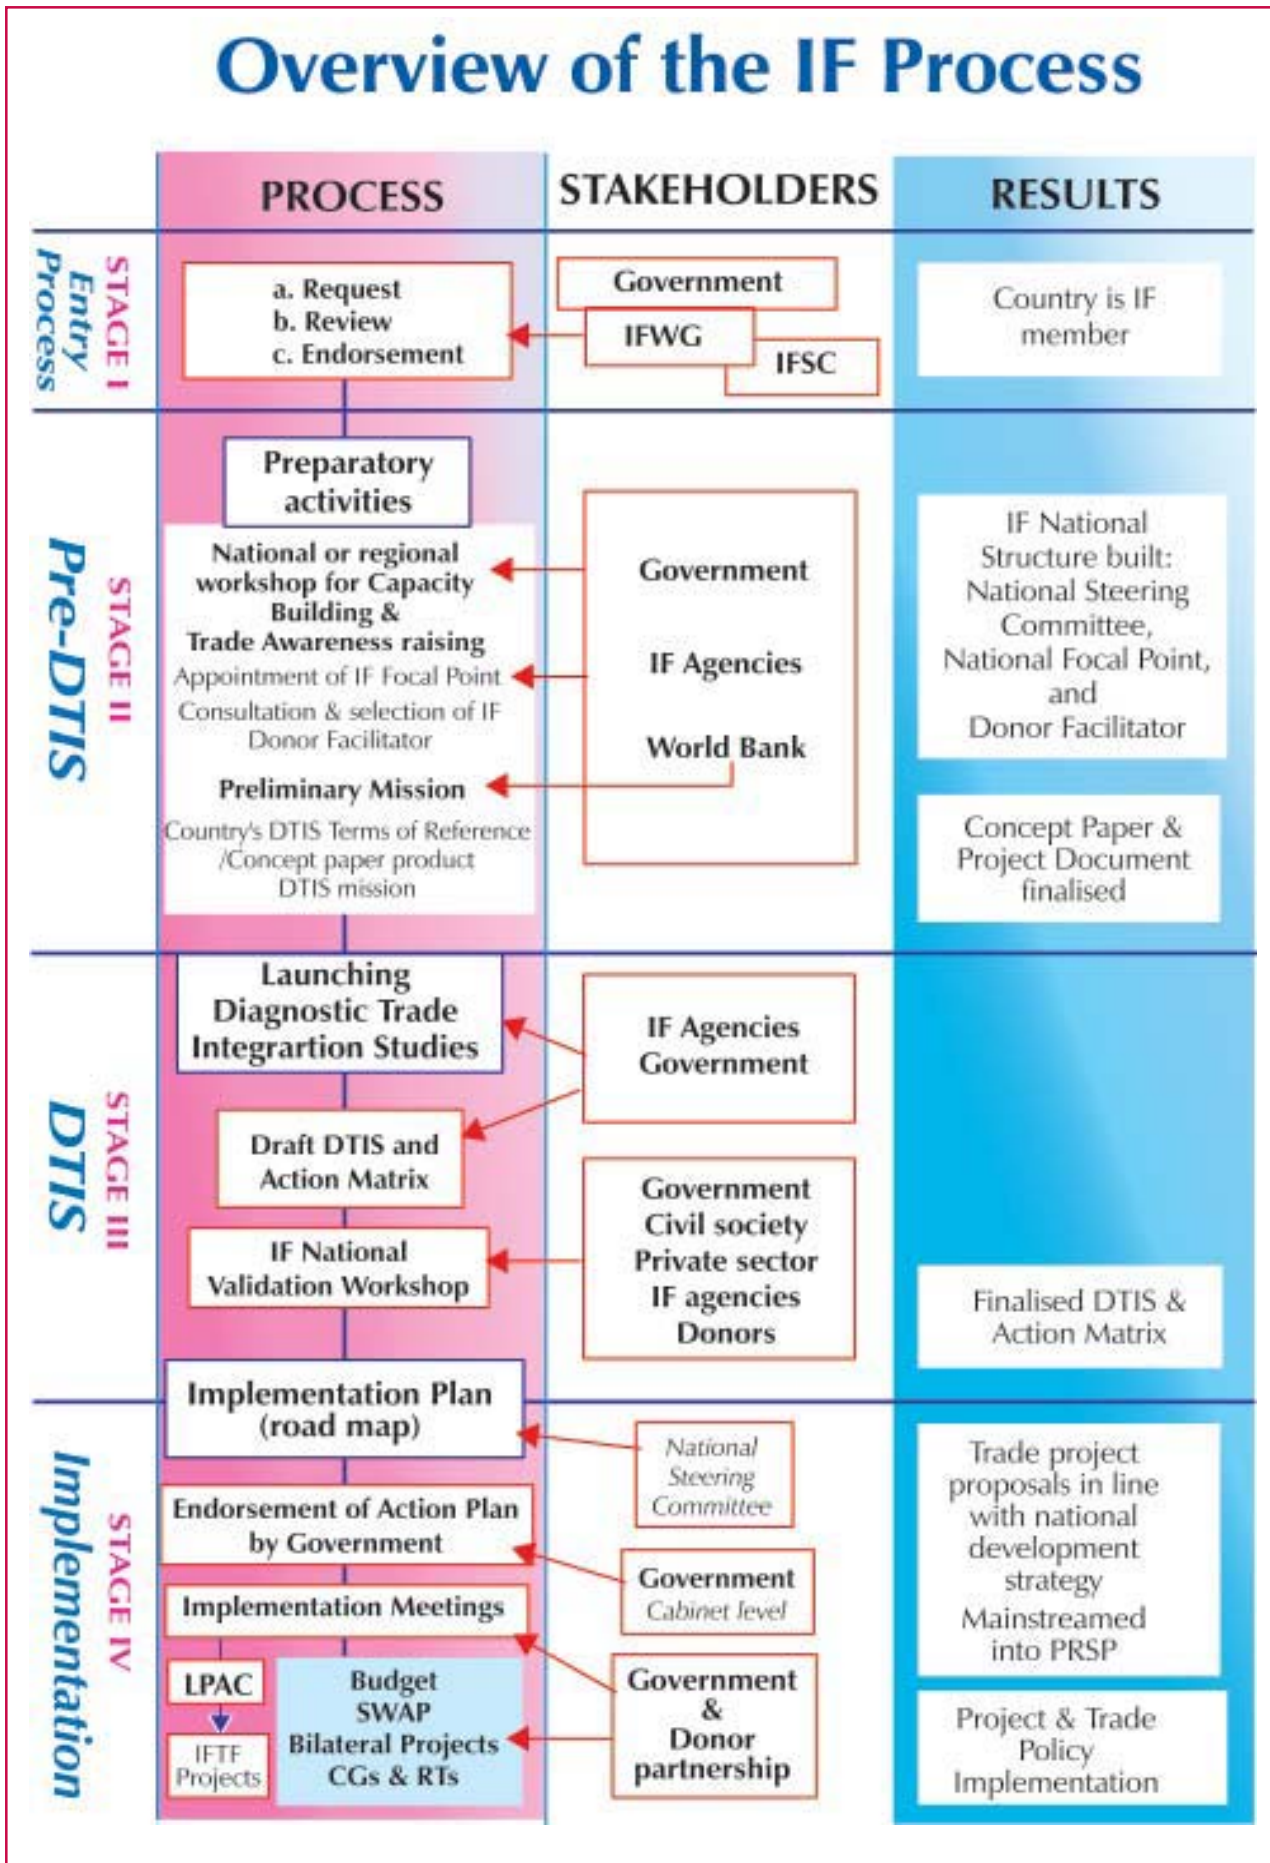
Overview of the IF Process

| | PROCESS | STAKEHOLDERS | RESULTS |
|---|---|---|---|
| STAGE I Entry Process | a. Request b. Review c. Endorsement | Government IFWG IFSC | Country is IF member |
| STAGE II Pre-DTIS | Preparatory activities National or regional workshop for Capacity Building & Trade Awareness raising Appointment of IF Focal Point Consultation & selection of IF Donor Facilitator Preliminary Mission Country's DTIS Terms of Reference /Concept paper product DTIS mission | Government IF Agencies World Bank | IF National Structure built: National Steering Committee, National Focal Point, and Donor Facilitator; Concept Paper & Project Document finalised |
| STAGE III DTIS | Launching Diagnostic Trade Integrartion Studies; Draft DTIS and Action Matrix; IF National Validation Workshop | IF Agencies Government; Government Civil society Private sector IF agencies Donors | Finalised DTIS & Action Matrix |
| STAGE IV Implementation | Implementation Plan (road map); Endorsement of Action Plan by Government; Implementation Meetings; LPAC; IFTF Projects; Budget SWAP Bilateral Projects CGs & RTs | National Steering Committee; Government Cabinet level; Government & Donor partnership | Trade project proposals in line with national development strategy Mainstreamed into PRSP; Project & Trade Policy Implementation |